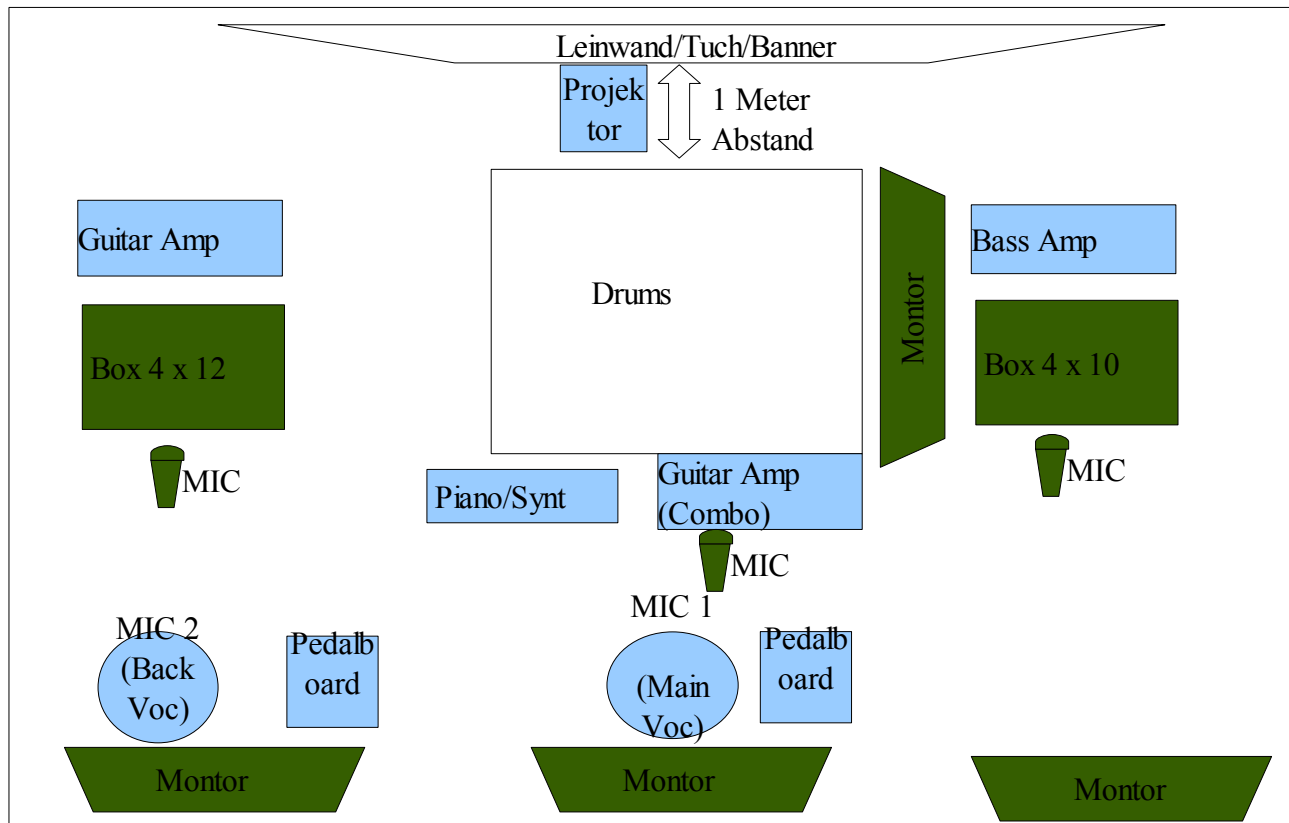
Leinwand/Tuch/Banner

Projektor

1 Meter Abstand

Guitar Amp

Drums

Montor

Bass Amp

Box 4 x 12

Box 4 x 10

MIC

MIC

Piano/Synt

Guitar Amp (Combo)

MIC

MIC 1

MIC 2 (Back Voc)

Pedalboard

(Main Voc)

Pedalboard

Montor

Montor

Montor